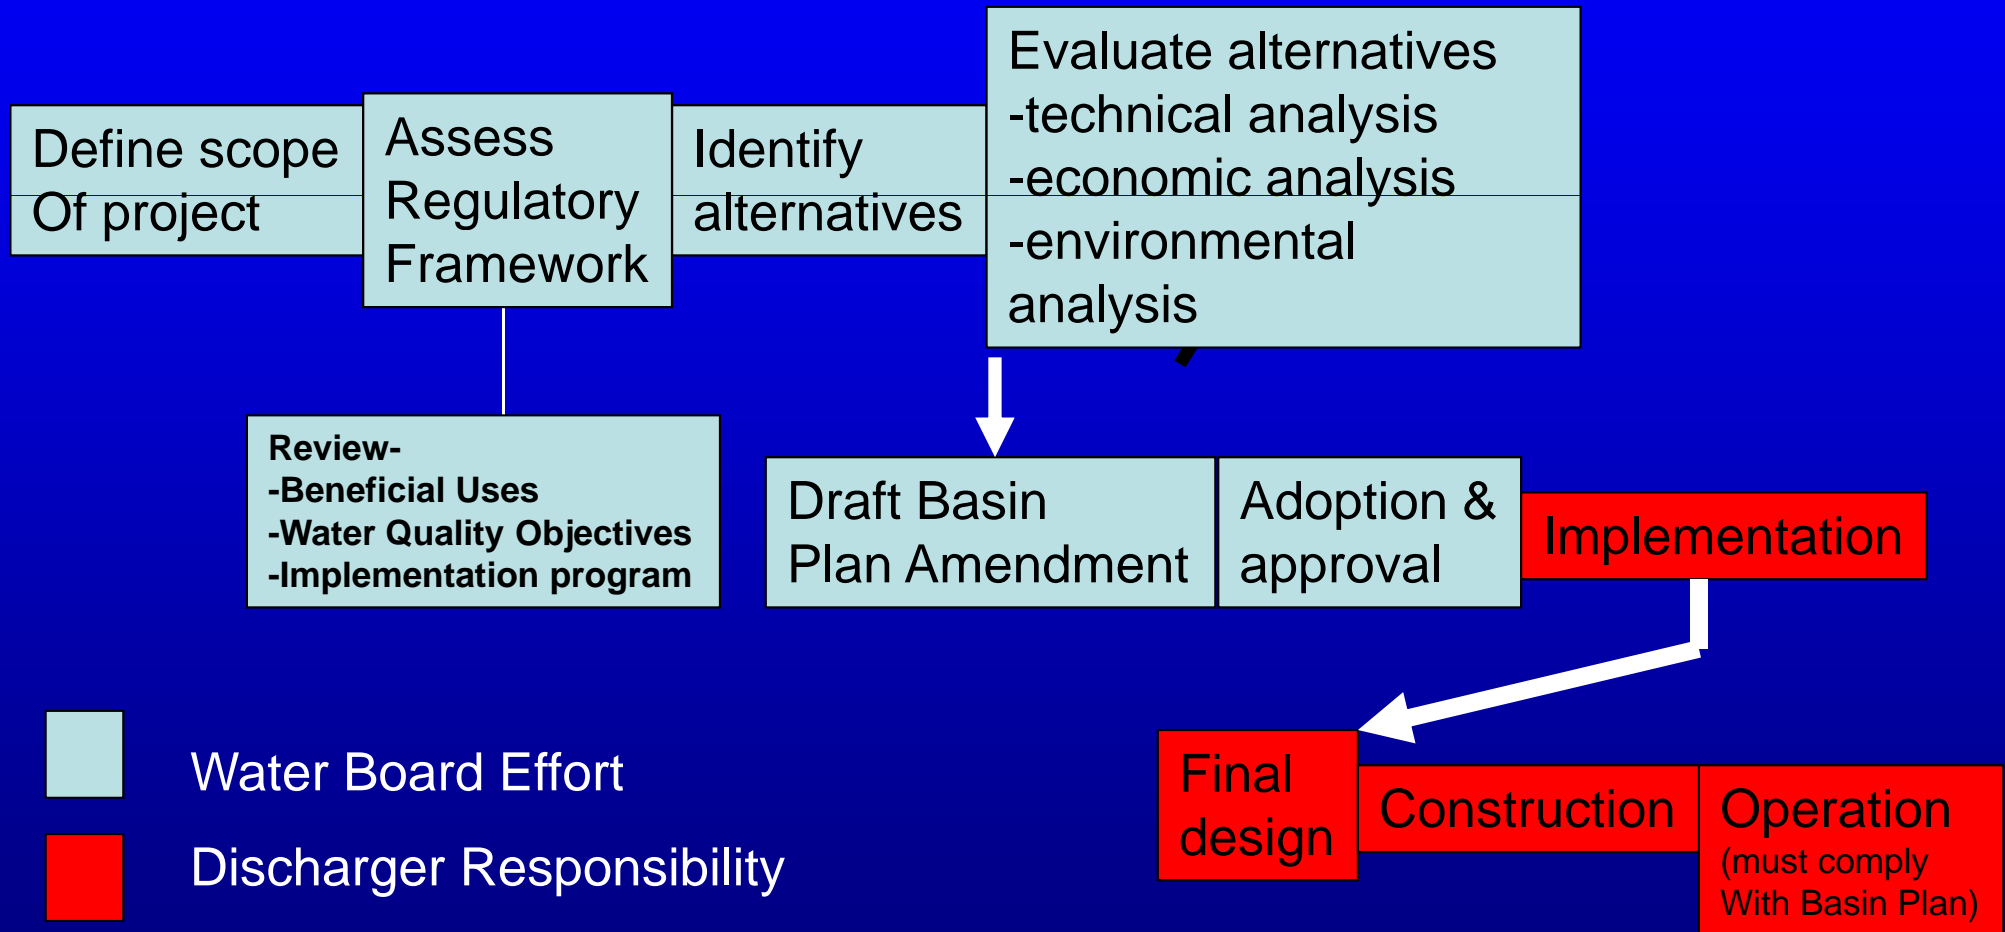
Define scope
Of project

Assess
Regulatory
Framework

Identify
alternatives

Evaluate alternatives
-technical analysis
-economic analysis
-environmental
analysis

Review-
-Beneficial Uses
-Water Quality Objectives
-Implementation program

Draft Basin
Plan Amendment

Adoption &
approval

Implementation

Water Board Effort

Discharger Responsibility

Final
design

Construction

Operation
(must comply
With Basin Plan)